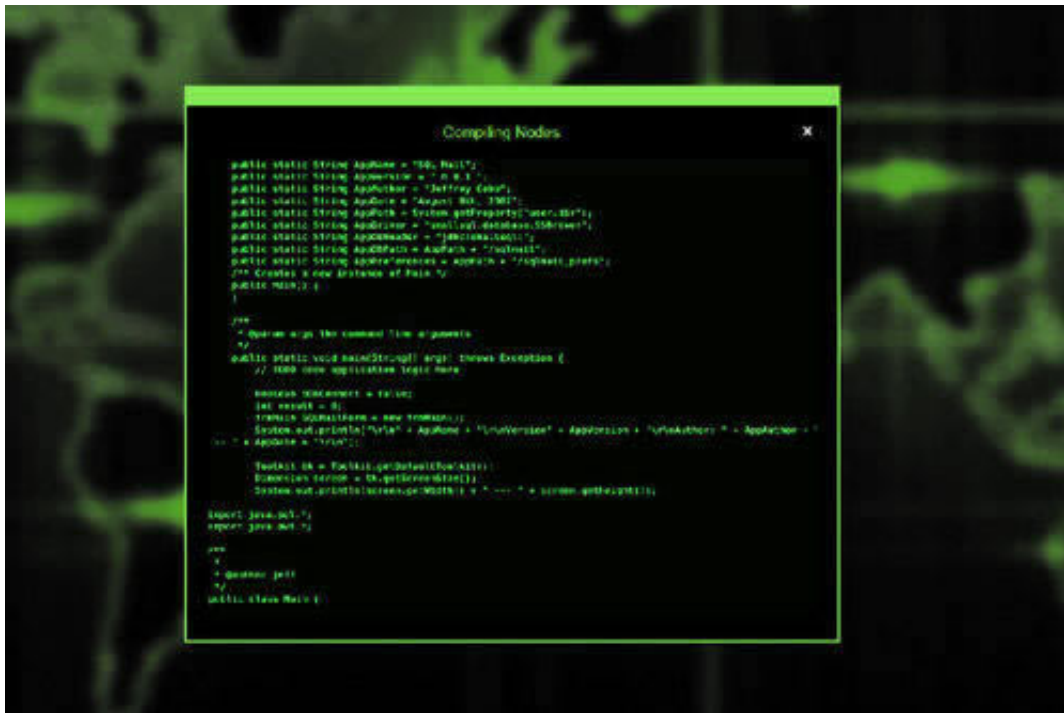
Compiling Nodes

×

public static String AppName = "SQL Mail";
public static String AppVersion = "0.0.1";
public static String AppAuthor = "Jeffrey Cobo";
public static String AppDate = "August 8th, 1981";
public static String AppPath = System.getProperty("user.dir");
public static String AppDriver = "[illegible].database.SSDriver";
public static String AppDBHeader = "jdbc:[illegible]:";
public static String AppDBPath = AppPath + "/sqlmail";
public static String AppPreferences = appPath + "/sqlmail_prefs";
/** Creates a new instance of Main */
public Main() {
}

/**
 * @param args the command line arguments
 */
public static void main(String[] args) throws Exception {
    // TODO code application logic here

    boolean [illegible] = false;
    int result = 0;
    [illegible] = new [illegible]();
    System.out.println("\n\n" + AppName + "\n\nVersion" + AppVersion + "\n\nAuthor: " + AppAuthor + "
-- " + AppDate + "\n\n");

    Toolkit tk = Toolkit.getDefaultToolkit();
    Dimension screen = tk.getScreenSize();
    System.out.println(screen.getWidth() + " --- " + screen.getHeight());

import java.awt.*;
import java.awt.*;

/**
 *
 * @author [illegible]
 */
public class Main {